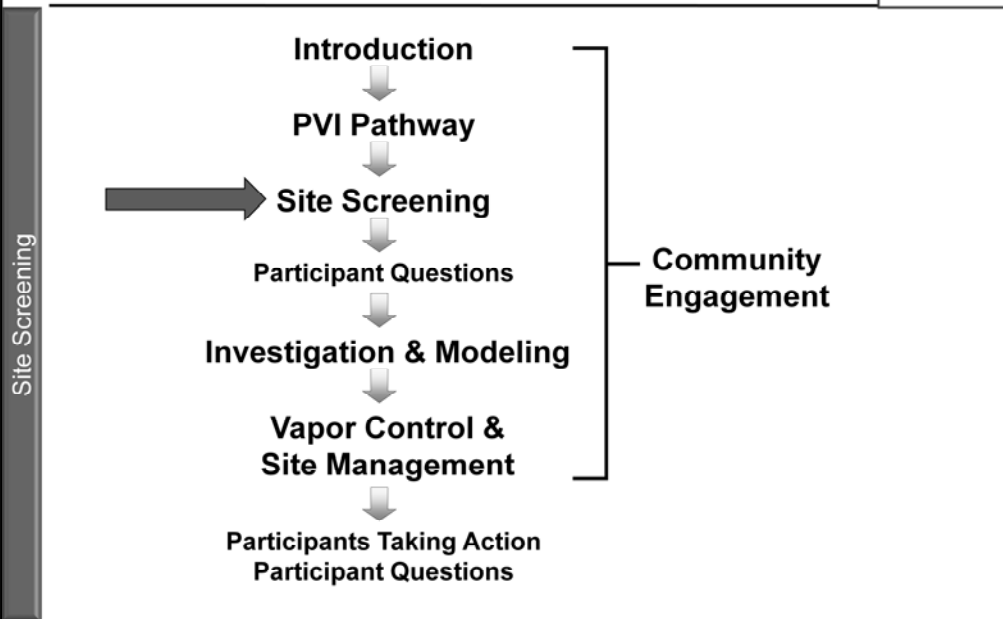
Site Screening

Introduction

PVI Pathway

Site Screening

Participant Questions

Investigation & Modeling

Vapor Control & Site Management

Participants Taking Action
Participant Questions

Community Engagement